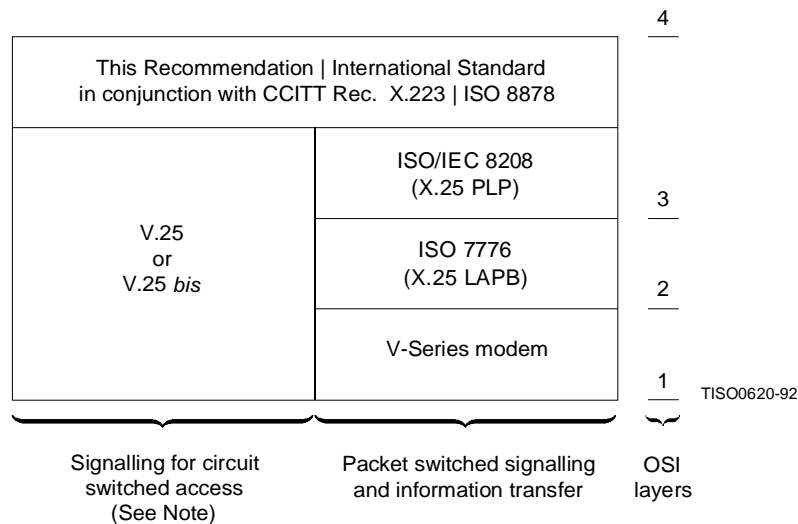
4

This Recommendation | International Standard in conjunction with CCITT Rec. X.223 | ISO 8878

V.25
or
V.25 *bis*

ISO/IEC 8208
(X.25 PLP)

3

ISO 7776
(X.25 LAPB)

2

V-Series modem

1

TISO0620-92

Signalling for circuit switched access (See Note)

Packet switched signalling and information transfer

OSI layers